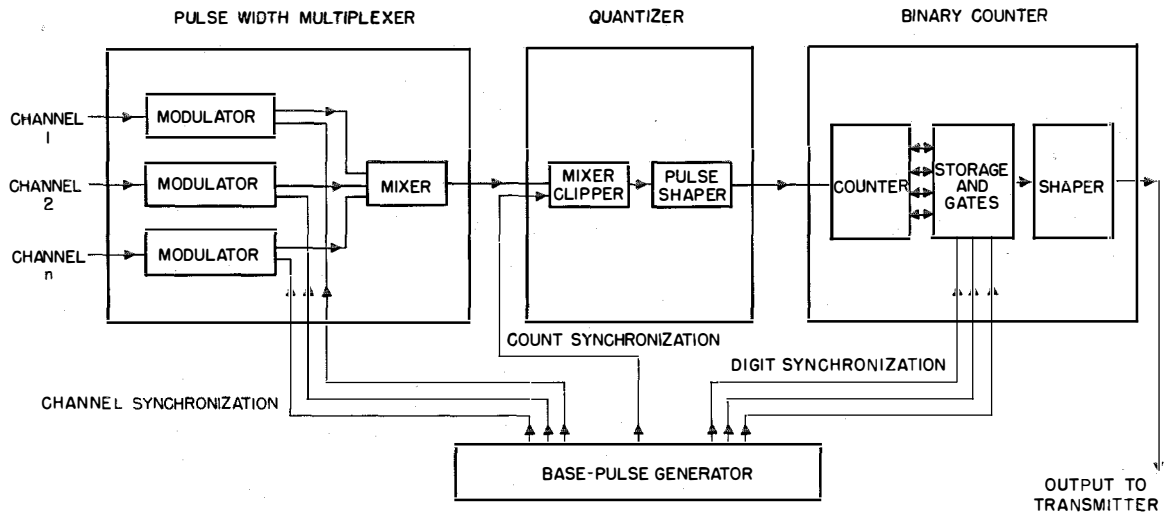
PULSE WIDTH MULTIPLEXER

QUANTIZER

BINARY COUNTER

CHANNEL 1

CHANNEL 2

CHANNEL n

MODULATOR

MODULATOR

MODULATOR

MIXER

MIXER CLIPPER

PULSE SHAPER

COUNTER

STORAGE AND GATES

SHAPER

COUNT SYNCHRONIZATION

DIGIT SYNCHRONIZATION

CHANNEL SYNCHRONIZATION

BASE-PULSE GENERATOR

OUTPUT TO TRANSMITTER